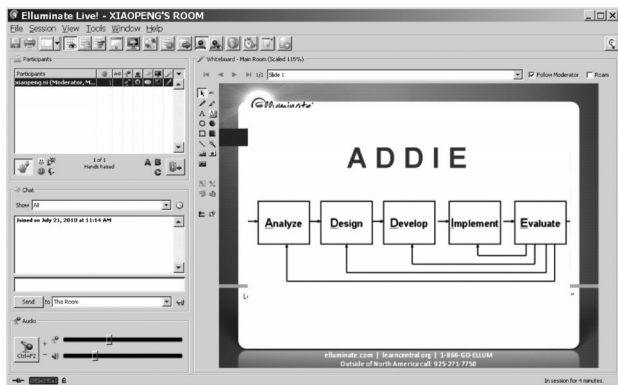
Elluminate Live! - XIAOPENG'S ROOM

File Session View Tools Window Help

Participants

Participants

xiaopeng ni (*Moderator, M...

1 of 1
Hands Raised

A B C

Chat

Show: All

Joined on July 21, 2010 at 11:14 AM

Send to This Room

Audio

Ctrl+F2

Whiteboard - Main Room (Scaled 115%)

1/1 Slide 1

Follow Moderator Room

ADDIE

Analyze

Design

Develop

Implement

Evaluate

elluminate.com | learncentral.org | 1-866-GO-ELLUM
Outside of North America call: 925-271-7750

In session for 4 minutes.